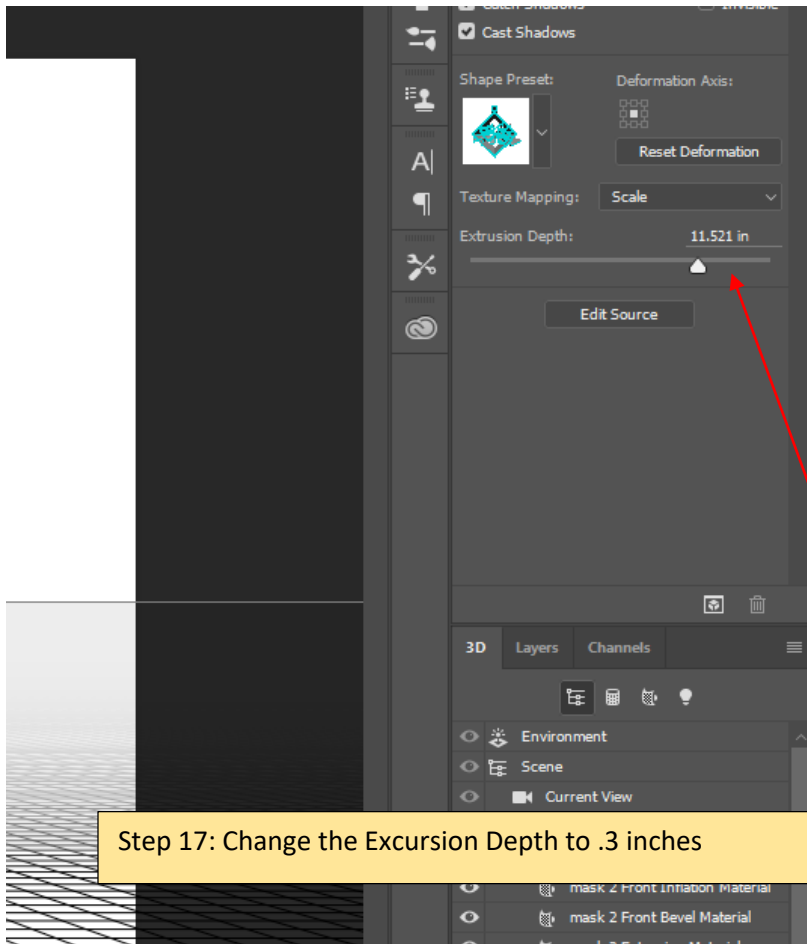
Cast Shadows

Shape Preset:

Deformation Axis:

Reset Deformation

Texture Mapping: Scale

Extrusion Depth: 11.521 in

Edit Source

3D Layers Channels

Environment

Scene

Current View

Step 17: Change the Excursion Depth to .3 inches

mask 2 Front Inflation Material

mask 2 Front Bevel Material